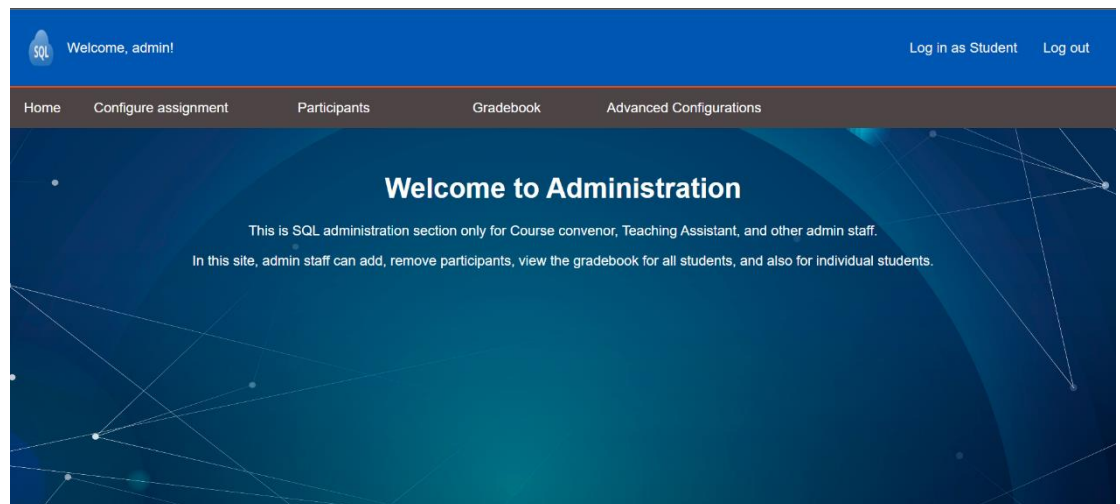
SQL Welcome, admin!

Log in as Student Log out

Home Configure assignment Participants Gradebook Advanced Configurations

Welcome to Administration

This is SQL administration section only for Course convenor, Teaching Assistant, and other admin staff.

In this site, admin staff can add, remove participants, view the gradebook for all students, and also for individual students.